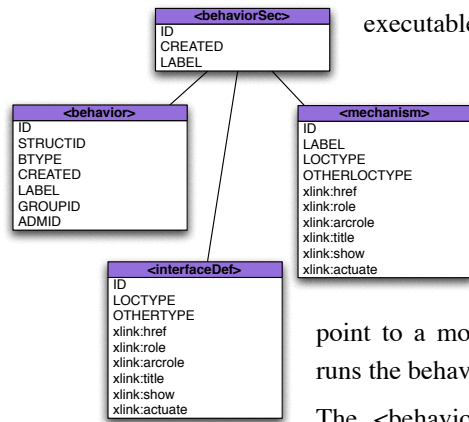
<behaviorSec>
ID
CREATED
LABEL

executable

<behavior>
ID
STRUCTID
BTYPE
CREATED
LABEL
GROUPID
ADMID

<mechanism>
ID
LABEL
LOCTYPE
OTHERLOCTYPE
xlink:href
xlink:role
xlink:arcrole
xlink:title
xlink:show
xlink:actuate

<interfaceDef>
ID
LOCTYPE
OTHERTYPE
xlink:href
xlink:role
xlink:arcrole
xlink:title
xlink:show
xlink:actuate

point to a mo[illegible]
runs the behav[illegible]

The <behavio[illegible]